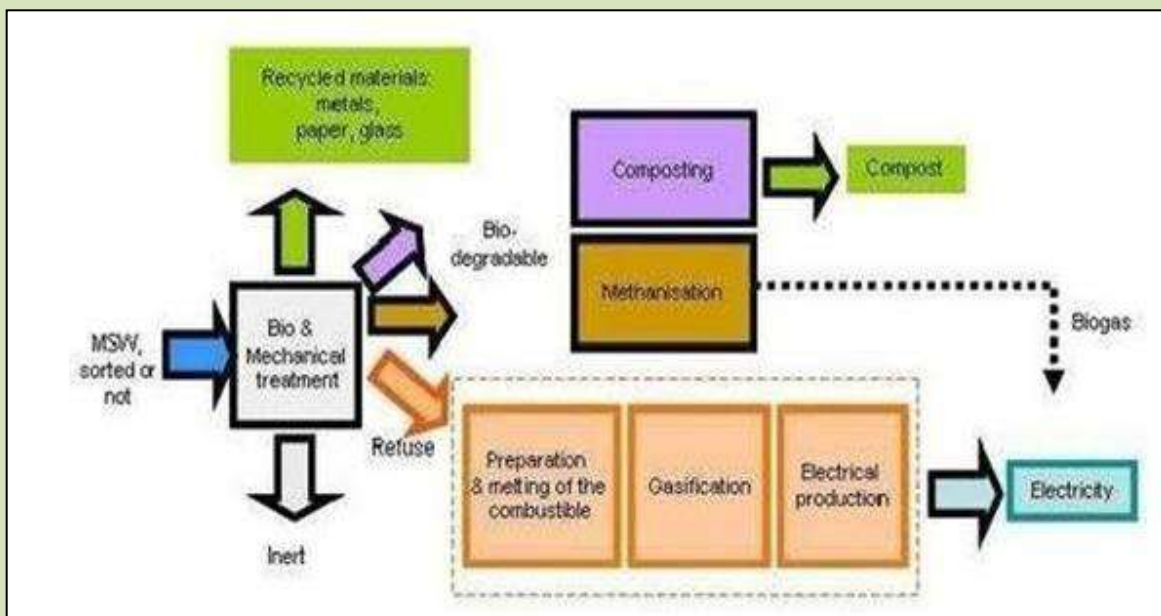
Recycled materials: metals, paper, glass

Composting

Compost

Bio-degradable

Methanisation

Biogas

MSW, sorted or not

Bio & Mechanical treatment

Refuse

Preparation & melting of the combustible

Gasification

Electrical production

Electricity

Inert